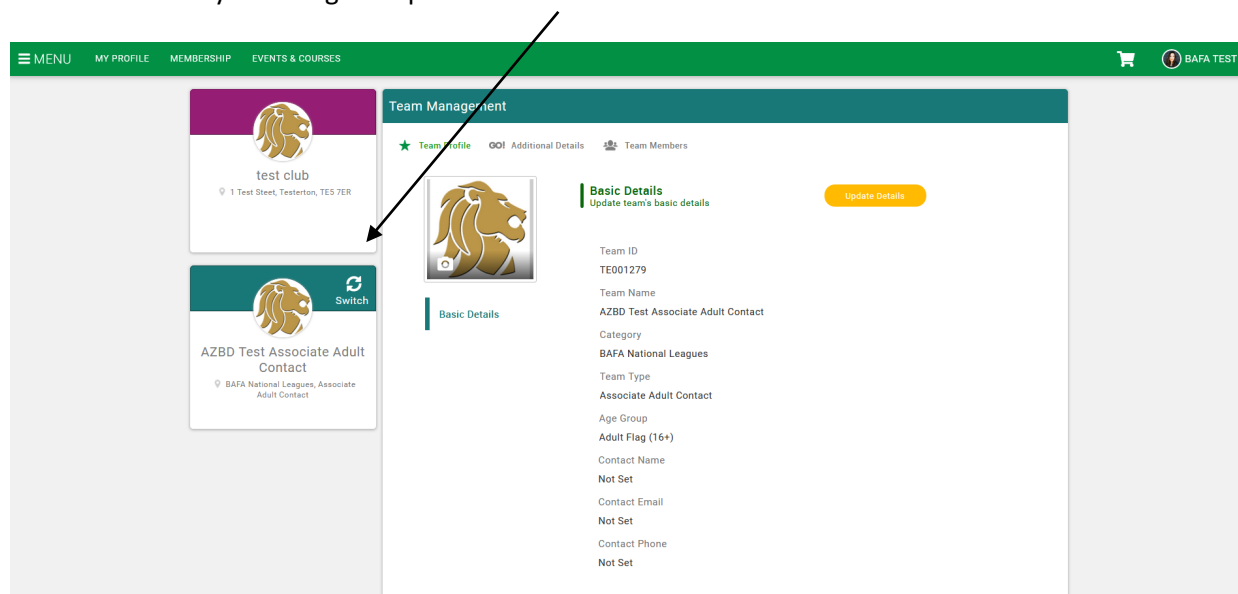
MENU MY PROFILE MEMBERSHIP EVENTS & COURSES

BAFA TEST

test club
1 Test Steet, Testerton, TE5 7ER

Switch

AZBD Test Associate Adult Contact
BAFA National Leagues, Associate Adult Contact

Team Management

Team Profile Additional Details Team Members

Basic Details
Update team's basic details

Update Details

Basic Details

Team ID
TE001279

Team Name
AZBD Test Associate Adult Contact

Category
BAFA National Leagues

Team Type
Associate Adult Contact

Age Group
Adult Flag (16+)

Contact Name
Not Set

Contact Email
Not Set

Contact Phone
Not Set